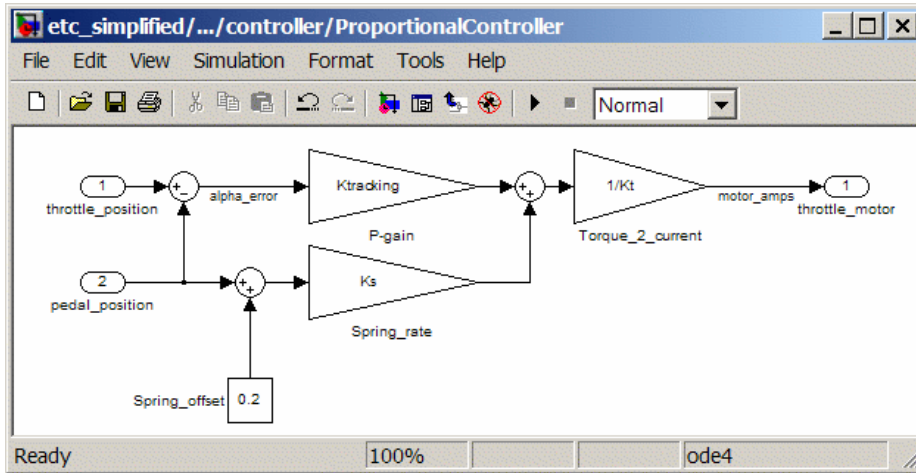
etc_simplified/.../controller/ProportionalController

File Edit View Simulation Format Tools Help

Normal

1
throttle_position

alpha_error

Ktracking

P-gain

1/Kt

Torque_2_current

motor_amps

1
throttle_motor

2
pedal_position

Ks

Spring_rate

Spring_offset 0.2

Ready 100% ode4